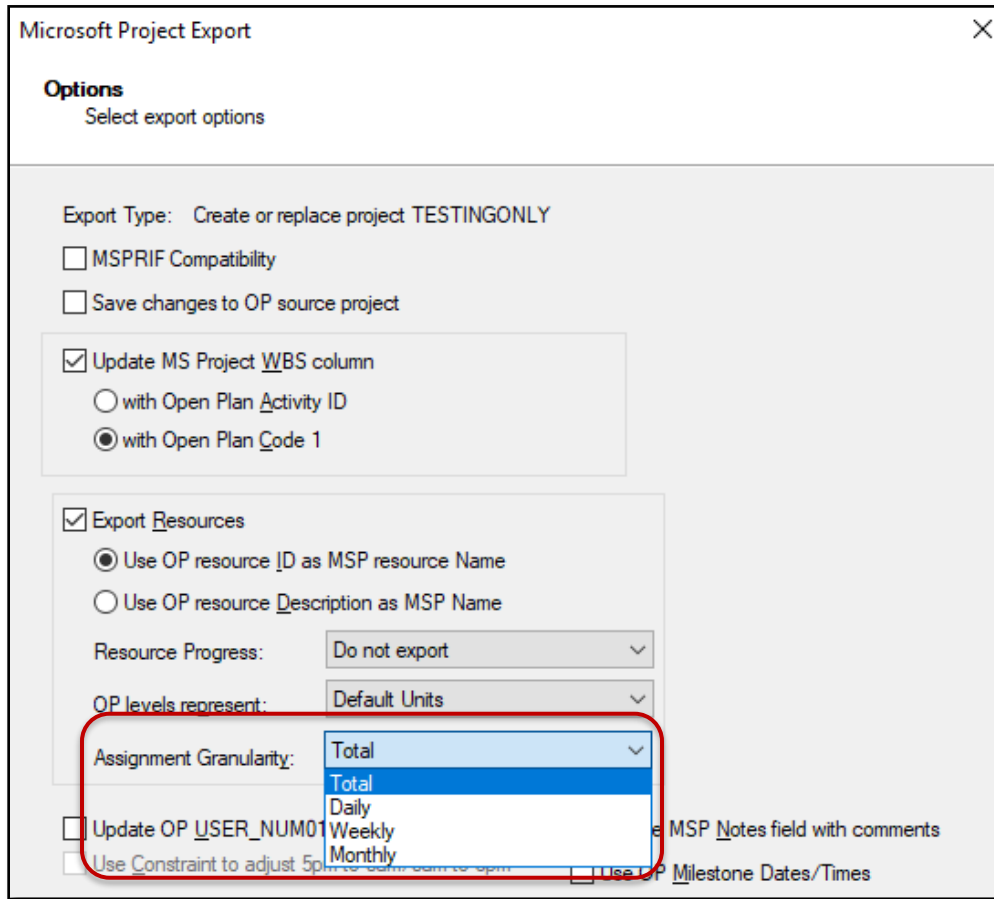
Microsoft Project Export

Options
Select export options

Export Type: Create or replace project TESTINGONLY

MSPRIF Compatibility

Save changes to OP source project

Update MS Project WBS column

with Open Plan Activity ID

with Open Plan Code 1

Export Resources

Use OP resource ID as MSP resource Name

Use OP resource Description as MSP Name

Resource Progress: Do not export

OP levels represent: Default Units

Assignment Granularity: Total

Total
Daily
Weekly
Monthly

Update OP USER_NUM01 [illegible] e MSP Notes field with comments

Use Constraint to adjust 5pm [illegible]

Use OP Milestone Dates/Times